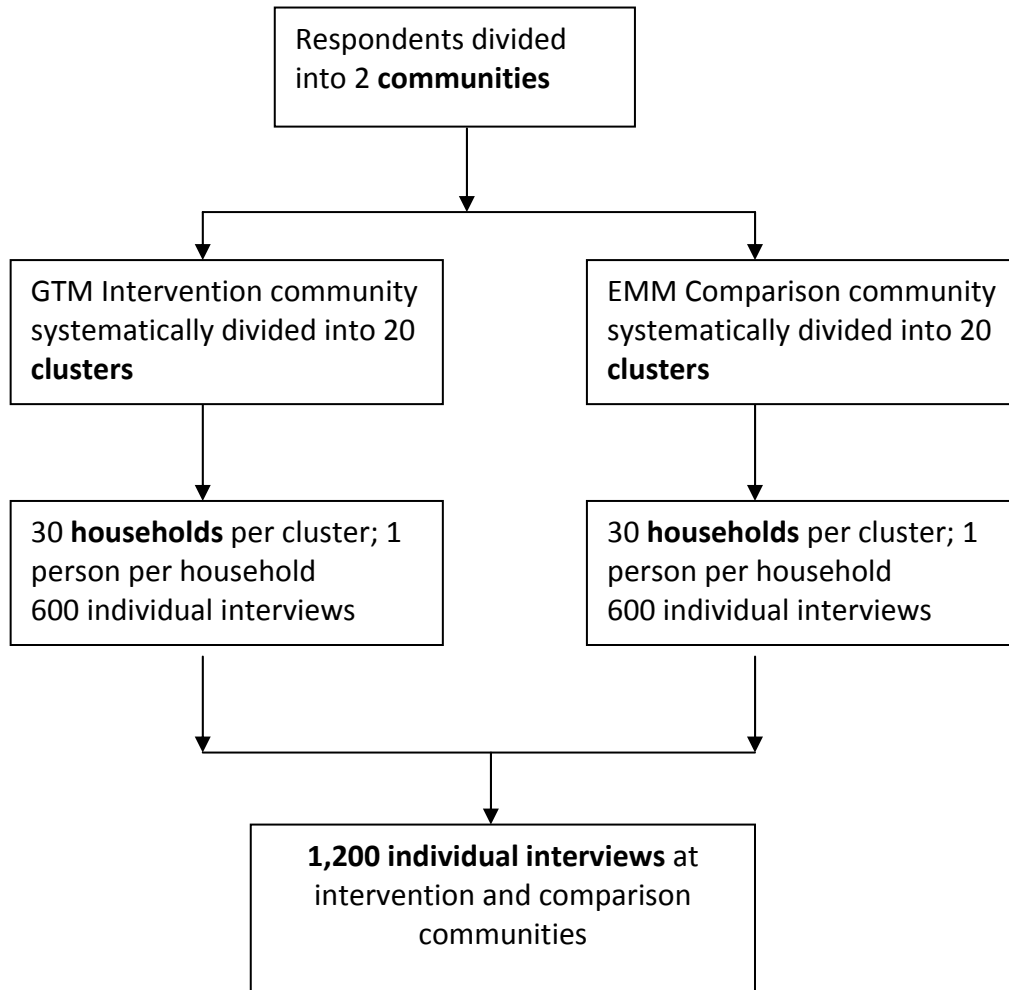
Respondents divided into 2 communities

GTM Intervention community systematically divided into 20 clusters

EMM Comparison community systematically divided into 20 clusters

30 households per cluster; 1 person per household
600 individual interviews

30 households per cluster; 1 person per household
600 individual interviews

1,200 individual interviews at intervention and comparison communities